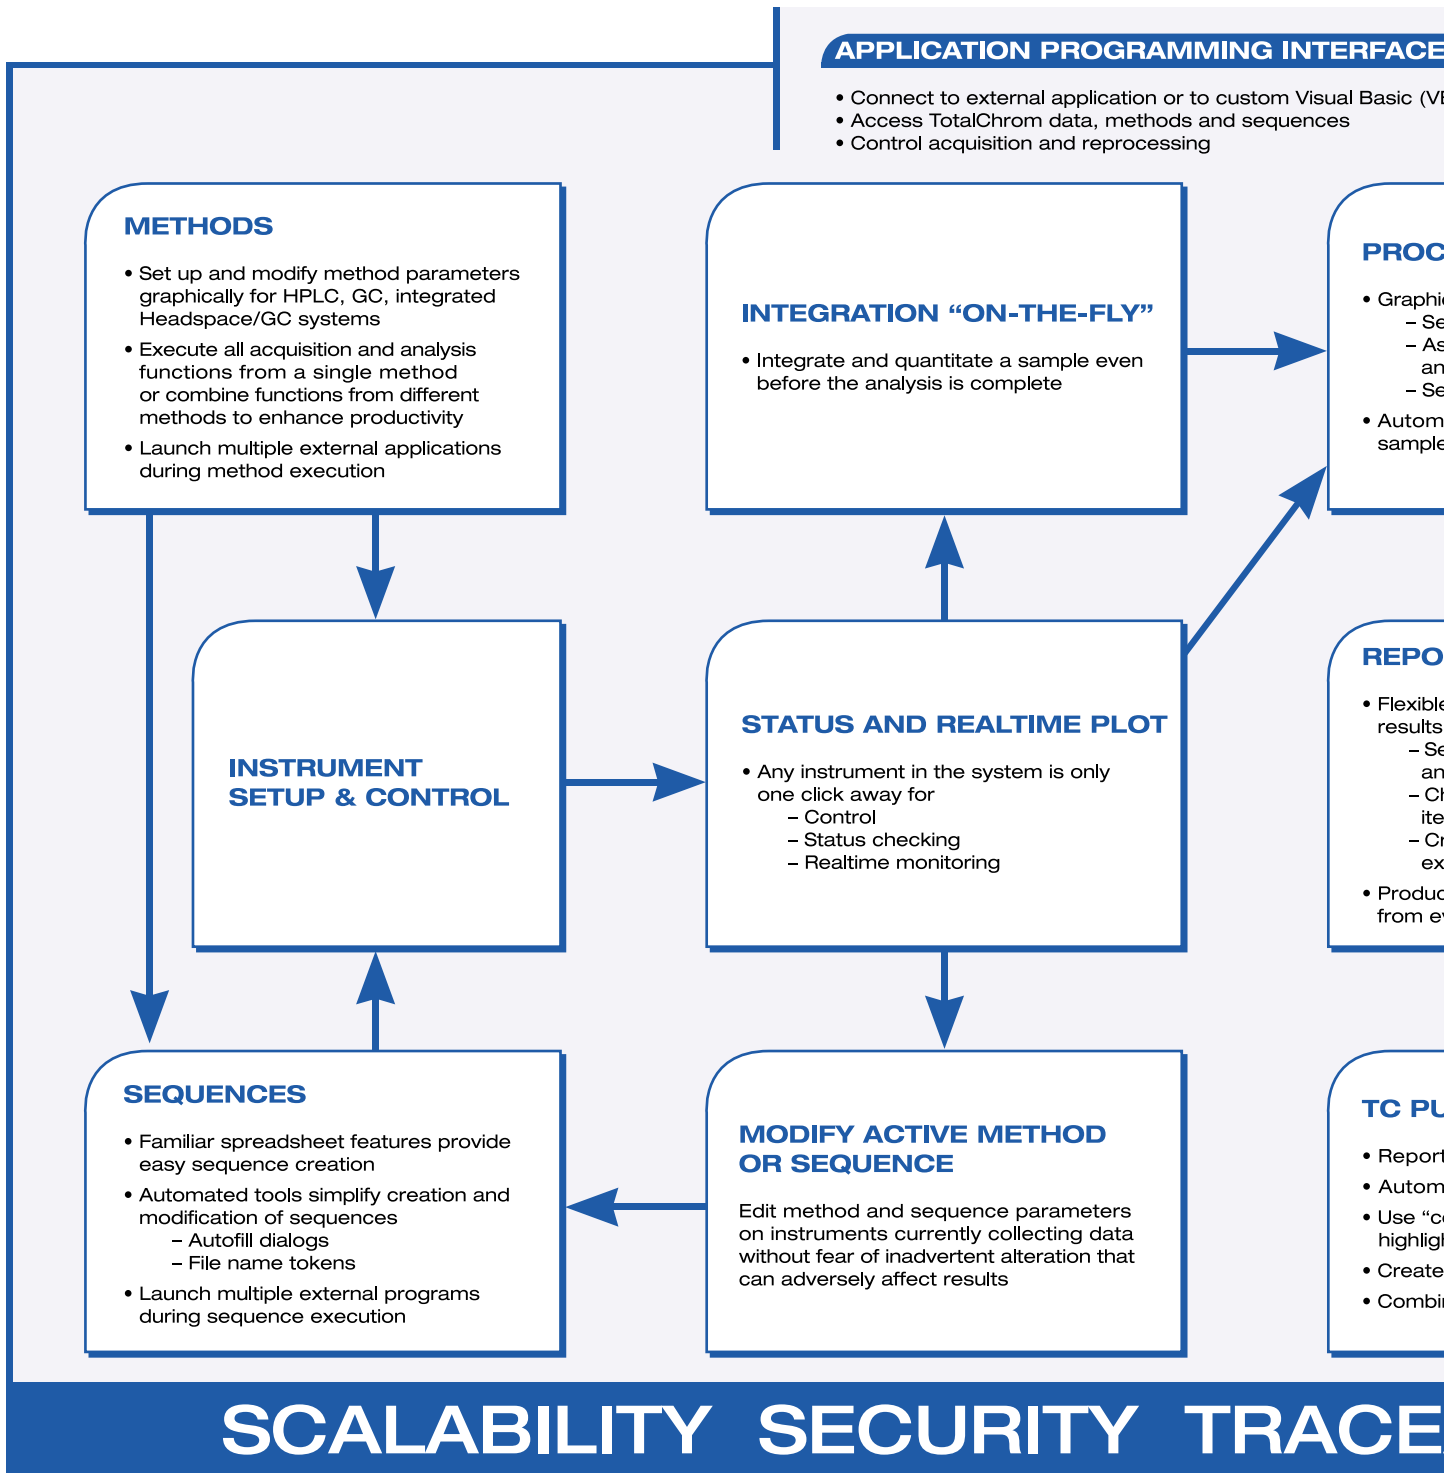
APPLICATION PROGRAMMING INTERFACE

• Connect to external application or to custom Visual Basic (VB
• Access TotalChrom data, methods and sequences
• Control acquisition and reprocessing

METHODS

• Set up and modify method parameters graphically for HPLC, GC, integrated Headspace/GC systems
• Execute all acquisition and analysis functions from a single method or combine functions from different methods to enhance productivity
• Launch multiple external applications during method execution

INTEGRATION "ON-THE-FLY"

• Integrate and quantitate a sample even before the analysis is complete

PROC

• Graphic
– Se
– As
an
– Se
• Autom
sample

INSTRUMENT SETUP & CONTROL

STATUS AND REALTIME PLOT

• Any instrument in the system is only one click away for
– Control
– Status checking
– Realtime monitoring

REPO

• Flexible
results
– Se
an
– Ch
ite
– Cr
ex
• Produc
from ev

SEQUENCES

• Familiar spreadsheet features provide easy sequence creation
• Automated tools simplify creation and modification of sequences
– Autofill dialogs
– File name tokens
• Launch multiple external programs during sequence execution

MODIFY ACTIVE METHOD OR SEQUENCE

Edit method and sequence parameters on instruments currently collecting data without fear of inadvertent alteration that can adversely affect results

TC PU

• Report
• Autom
• Use "c
highligh
• Create
• Combi

SCALABILITY SECURITY TRACE